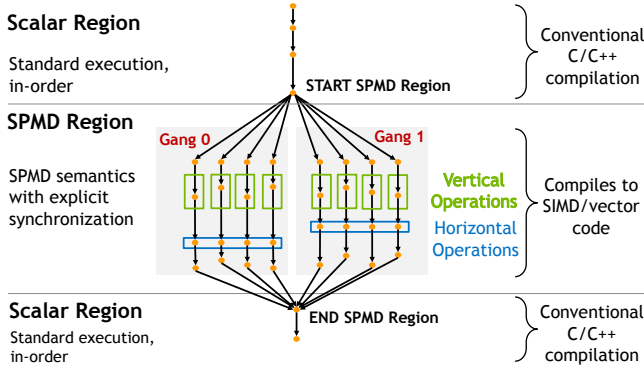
Scalar Region

Standard execution, in-order

START SPMD Region

Conventional C/C++ compilation

SPMD Region

SPMD semantics with explicit synchronization

Gang 0

Gang 1

Vertical Operations

Horizontal Operations

Compiles to SIMD/vector code

Scalar Region

Standard execution, in-order

END SPMD Region

Conventional C/C++ compilation